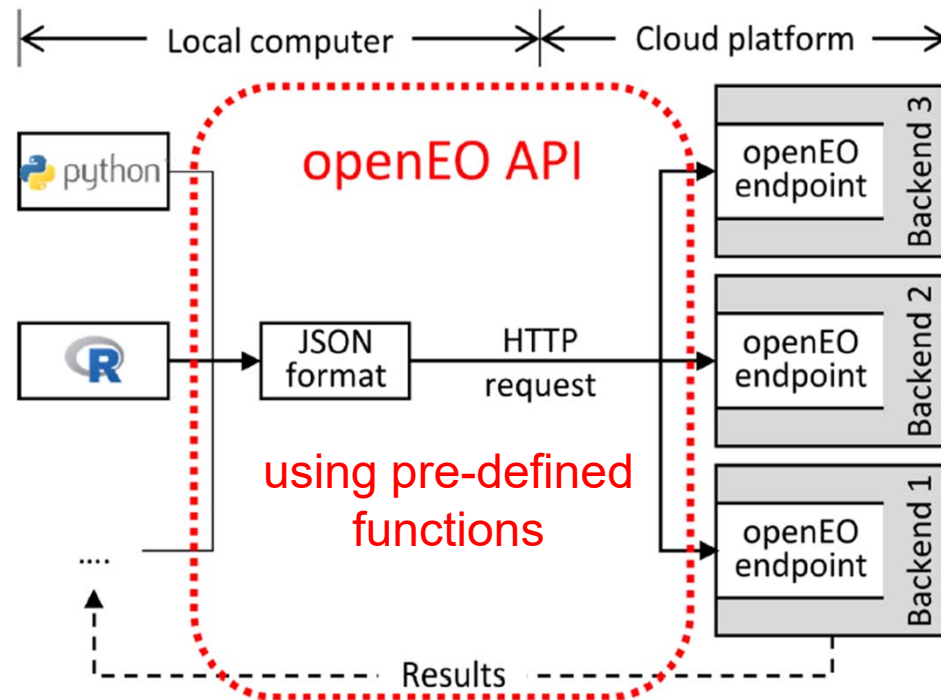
Local computer
Cloud platform

python

R

....

openEO API

JSON format

HTTP request

using pre-defined functions

openEO endpoint
Backend 3

openEO endpoint
Backend 2

openEO endpoint
Backend 1

Results